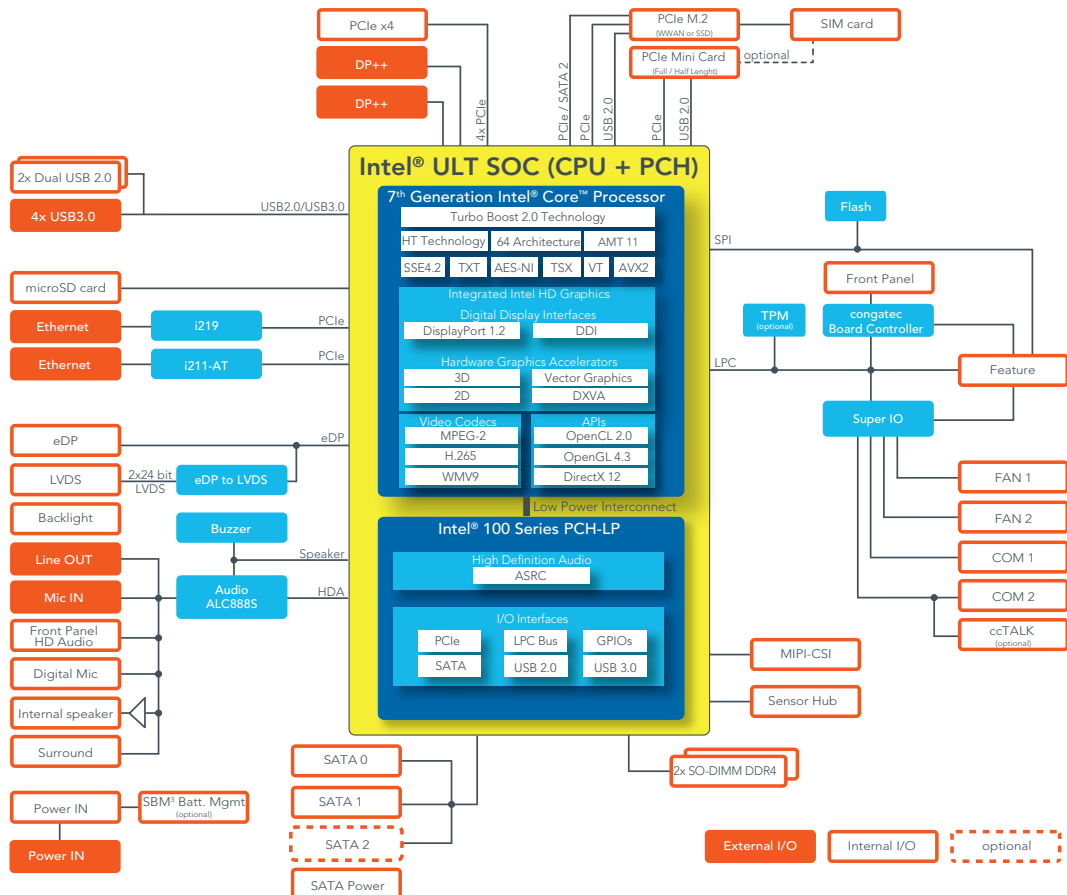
PCIe x4
DP++
DP++
4x PCIe
PCIe / SATA 2
PCIe
USB 2.0
PCIe
USB 2.0
PCIe M.2
(WWAN or SSD)
SIM card
PCIe Mini Card
(Full / Half Lenght)
optional

2x Dual USB 2.0
4x USB3.0
USB2.0/USB3.0
microSD card
Ethernet
i219
PCIe
Ethernet
i211-AT
PCIe
eDP
eDP
LVDS
2x24 bit LVDS
eDP to LVDS
Backlight
Buzzer
Speaker
Line OUT
Mic IN
Audio ALC888S
HDA
Front Panel HD Audio
Digital Mic
Internal speaker
Surround
Power IN
SBM³ Batt. Mgmt
(optional)
Power IN

Intel® ULT SOC (CPU + PCH)
7th Generation Intel® Core™ Processor
Turbo Boost 2.0 Technology
HT Technology
64 Architecture
AMT 11
SSE4.2
TXT
AES-NI
TSX
VT
AVX2
Integrated Intel HD Graphics
Digital Display Interfaces
DisplayPort 1.2
DDI
Hardware Graphics Accelerators
3D
Vector Graphics
2D
DXVA
Video Codecs
MPEG-2
H.265
WMV9
APIs
OpenCL 2.0
OpenGL 4.3
DirectX 12
Low Power Interconnect
Intel® 100 Series PCH-LP
High Definition Audio
ASRC
I/O Interfaces
PCIe
LPC Bus
GPIOs
SATA
USB 2.0
USB 3.0

SPI
Flash
Front Panel
TPM
(optional)
congatec Board Controller
LPC
Feature
Super IO
FAN 1
FAN 2
COM 1
COM 2
ccTALK
(optional)
MIPI-CSI
Sensor Hub
SATA 0
SATA 1
SATA 2
SATA Power
2x SO-DIMM DDR4
External I/O
Internal I/O
optional